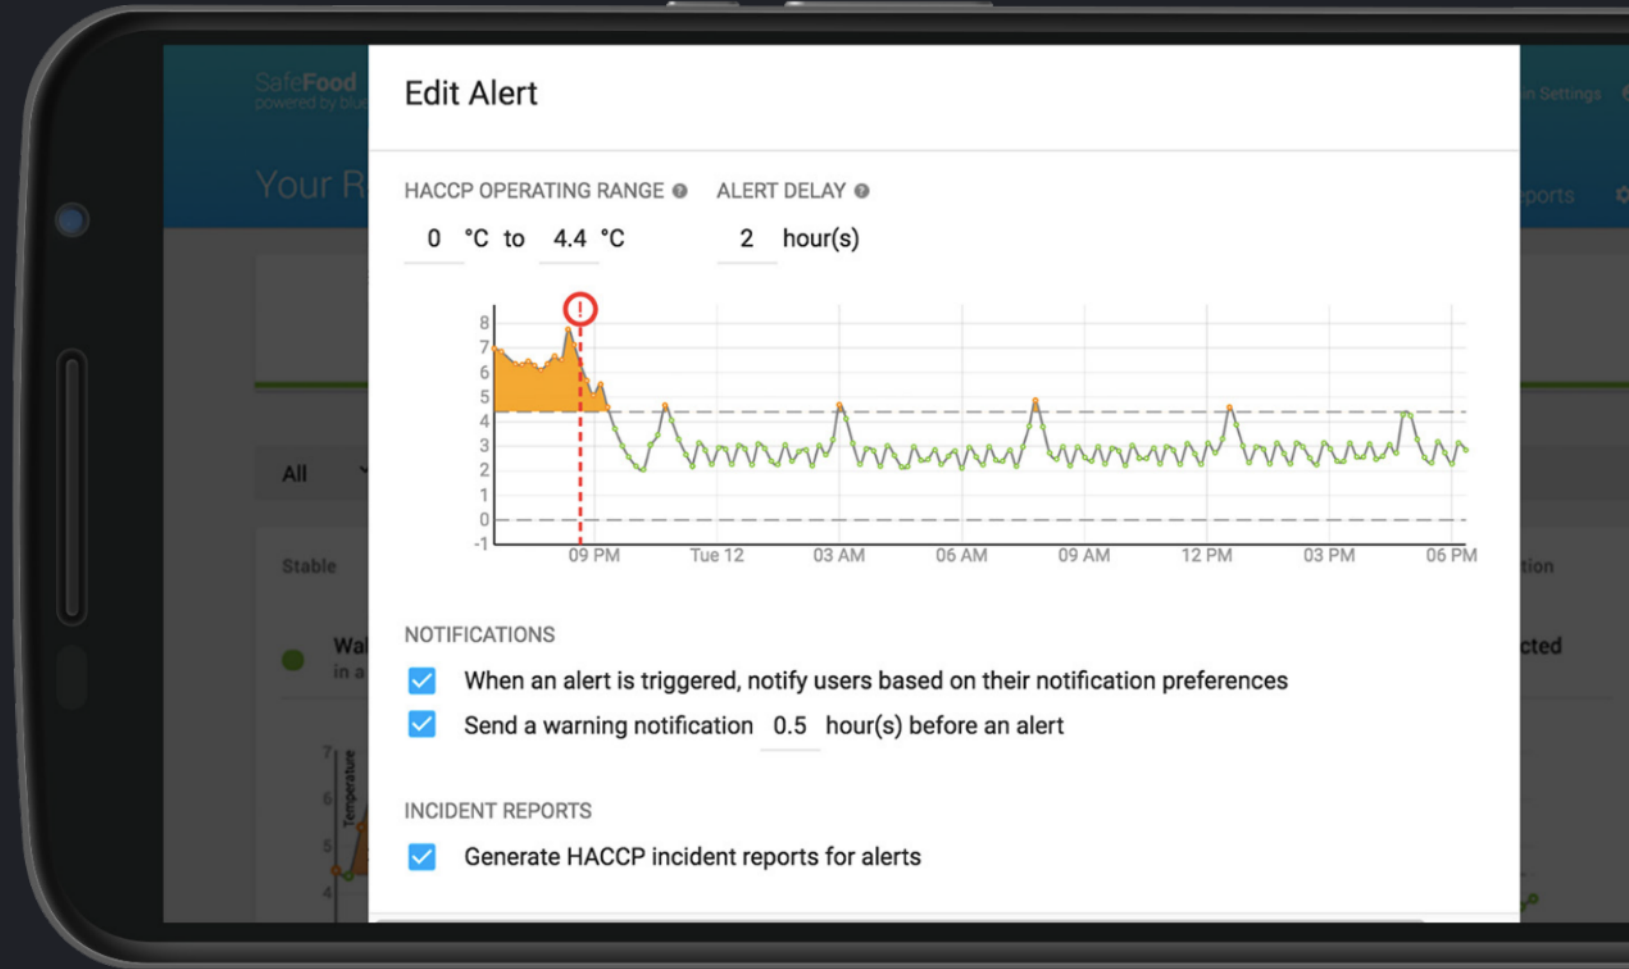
SafeFood
powered by blu

Your R

in Settings

ports

All

Stable

Wal
in a

cted

tion

Edit Alert

HACCP OPERATING RANGE

ALERT DELAY

0 °C to 4.4 °C

2 hour(s)

8
7
6
5
4
3
2
1
0
-1

!

09 PM
Tue 12
03 AM
06 AM
09 AM
12 PM
03 PM
06 PM

Temperature

7
6
5
4

NOTIFICATIONS

When an alert is triggered, notify users based on their notification preferences

Send a warning notification 0.5 hour(s) before an alert

INCIDENT REPORTS

Generate HACCP incident reports for alerts